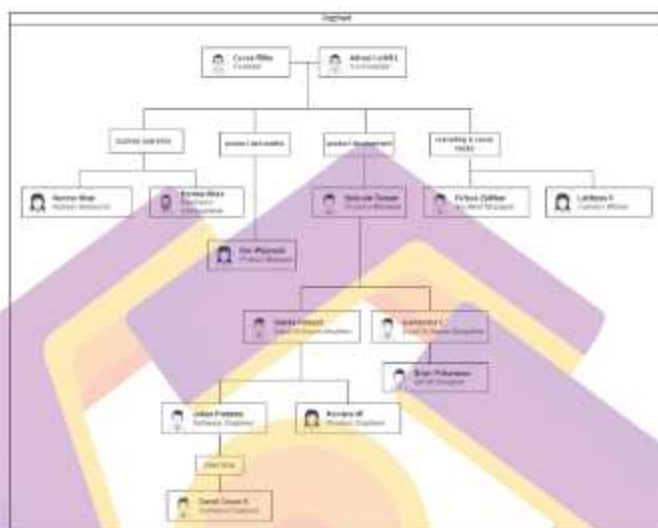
Orgchart

Cuvan Pillai
Founder

Alfred Luthfi L
Co-Founder

business operation

product and media

product development

marketing & social media

Harmin Nisa
Human Resource

Kartika Rizqi
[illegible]

Sisi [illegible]
Product Manager

Sulu Zaki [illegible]
Product Manager

Firhan Zulfikar
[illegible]

Lailiyah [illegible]
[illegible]

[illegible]
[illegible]

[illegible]
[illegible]

Brian Prihantoro
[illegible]

Johan Pratama
Software Engineer

Rizqiyah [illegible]
Product Engineer

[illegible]

Daniel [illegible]
Software Engineer